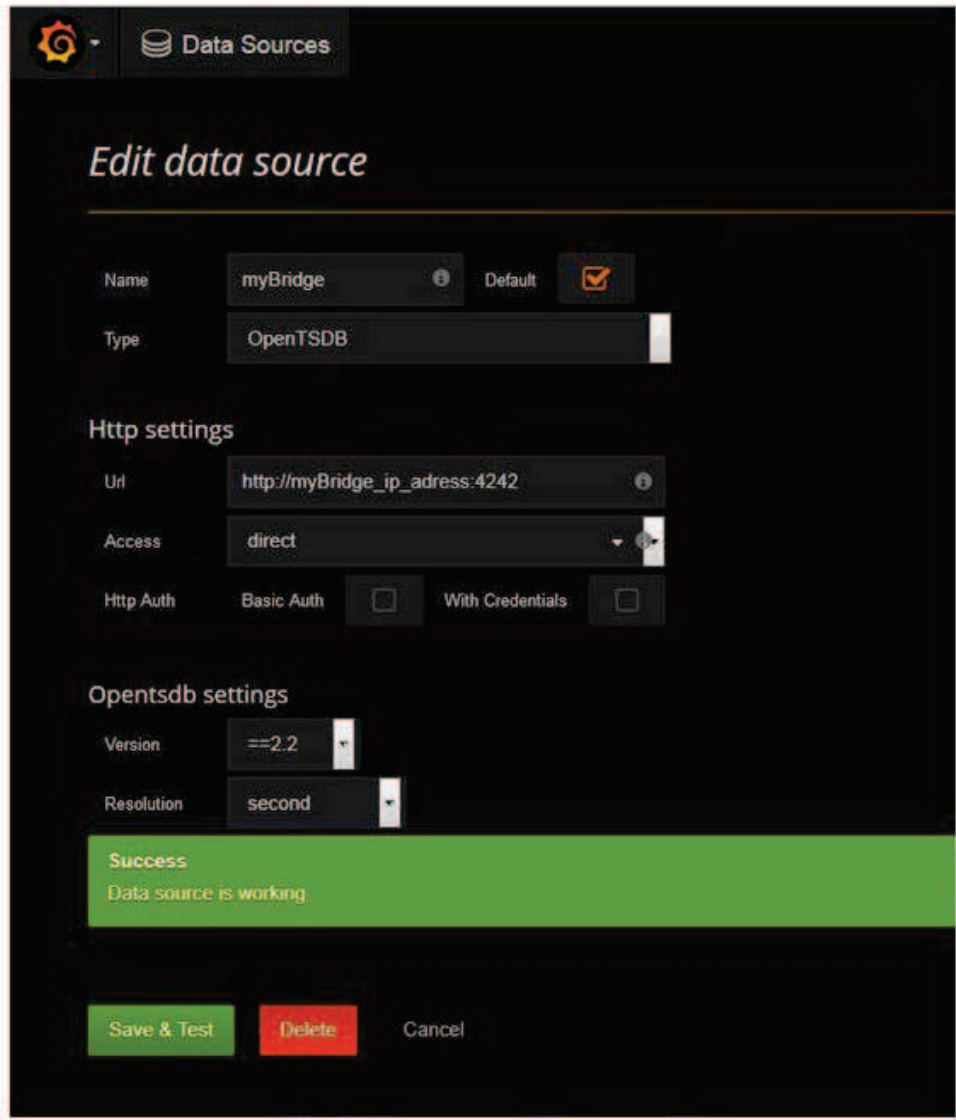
Data Sources

Edit data source

Name myBridge Default

Type OpenTSDB

Http settings

Url http://myBridge_ip_adress:4242

Access direct

Http Auth Basic Auth With Credentials

Opentsdb settings

Version ==2.2

Resolution second

Success
Data source is working

Save & Test Delete Cancel